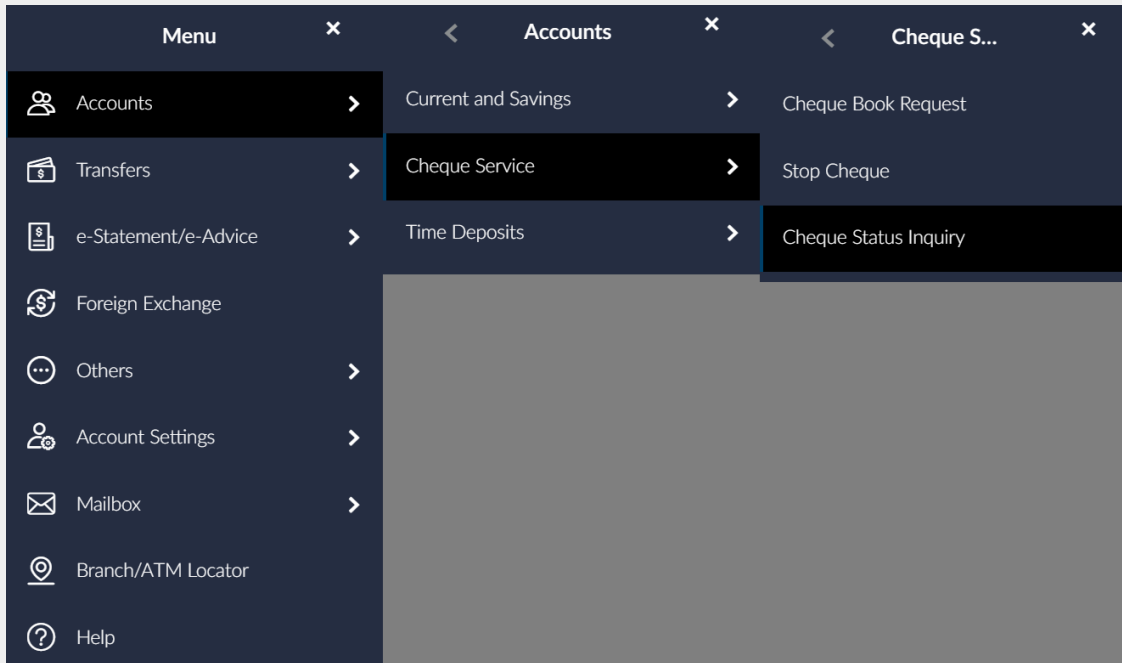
Menu ×

Accounts >
Transfers >
e-Statement/e-Advice >
Foreign Exchange
Others >
Account Settings >
Mailbox >
Branch/ATM Locator
Help

< Accounts ×

Current and Savings >
Cheque Service >
Time Deposits >

< Cheque S... ×

Cheque Book Request
Stop Cheque
Cheque Status Inquiry